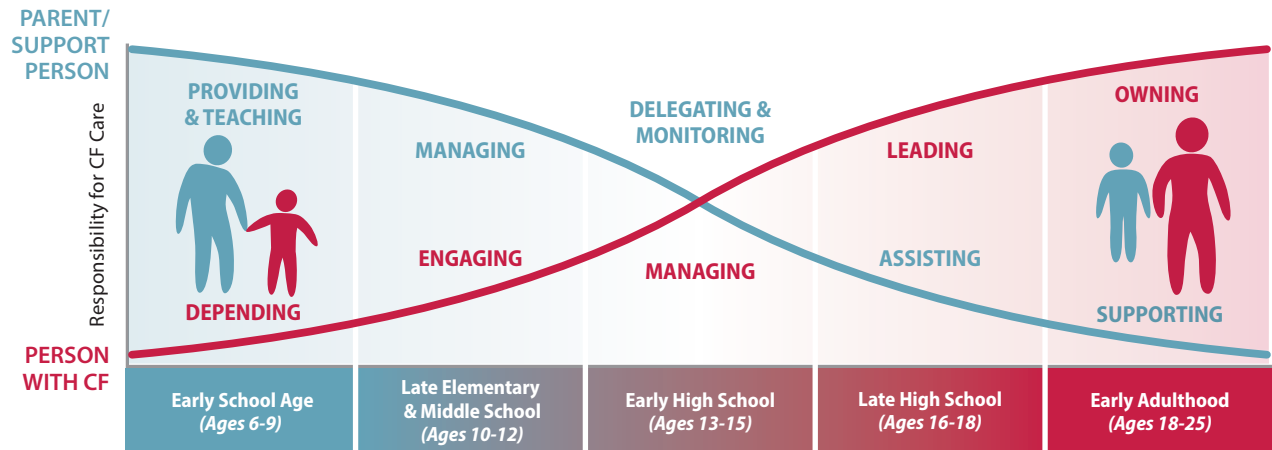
PARENT/ SUPPORT PERSON

Responsibility for CF Care

PERSON WITH CF

PROVIDING & TEACHING

DEPENDING

MANAGING

ENGAGING

DELEGATING & MONITORING

MANAGING

LEADING

ASSISTING

OWNING

SUPPORTING

| Early School Age *(Ages 6-9)* | Late Elementary & Middle School *(Ages 10-12)* | Early High School *(Ages 13-15)* | Late High School *(Ages 16-18)* | Early Adulthood *(Ages 18-25)* |
|---|---|---|---|---|